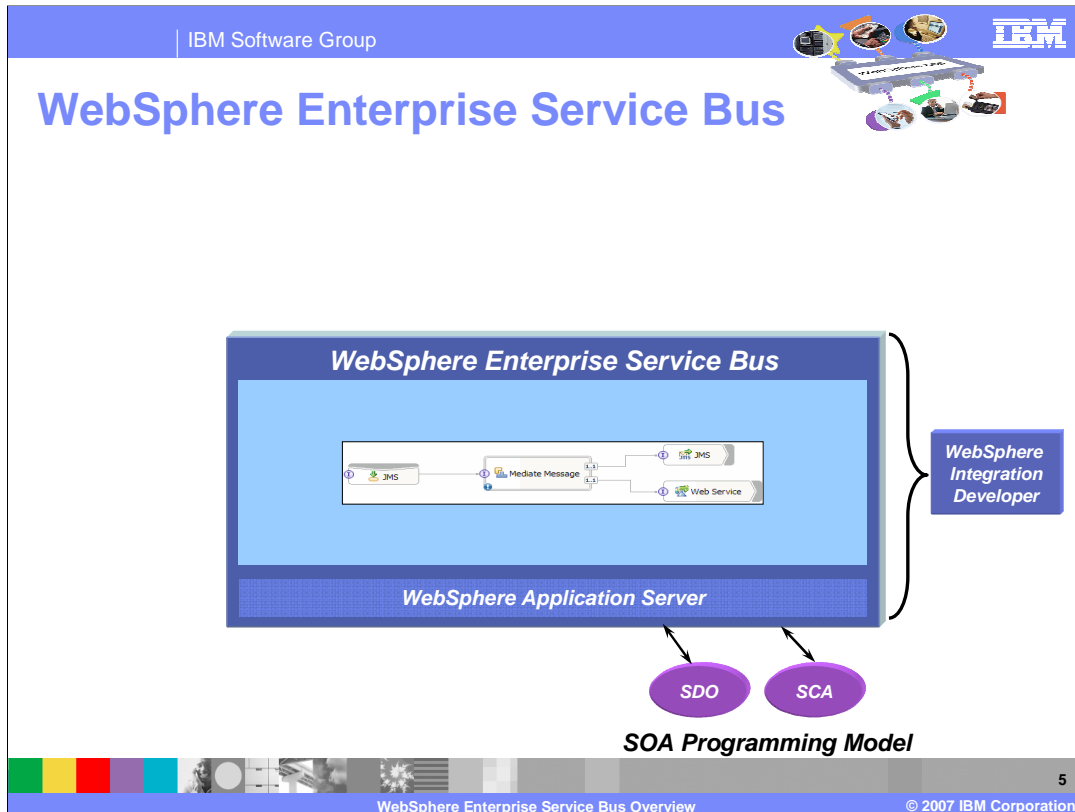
IBM Software Group

IBM

WebSphere Enterprise Service Bus

WebSphere Enterprise Service Bus

JMS

Mediate Message

JMS

Web Service

WebSphere Application Server

WebSphere Integration Developer

SDO

SCA

SOA Programming Model

5

WebSphere Enterprise Service Bus Overview

© 2007 IBM Corporation